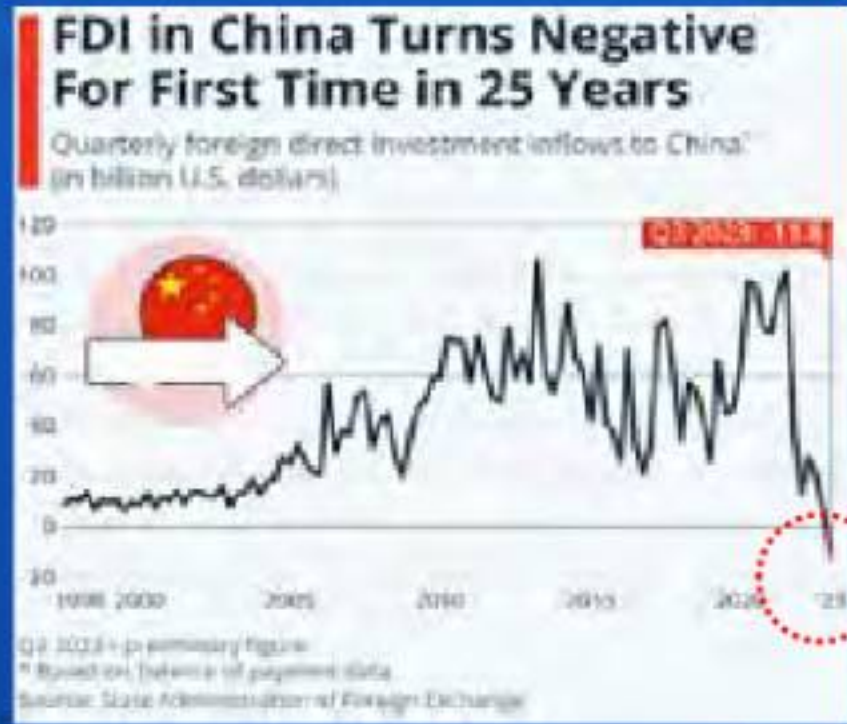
FDI in China Turns Negative For First Time in 25 Years

Quarterly foreign direct investment inflows to China* (in billion U.S. dollars)

120
100
80
60
40
20
0
-20

1998 2000 2005 2010 2015 2020 '23

Q3 2023: -11.8

Q3 2023 = preliminary figure
* Based on balance of payment data
Source: State Administration of Foreign Exchange